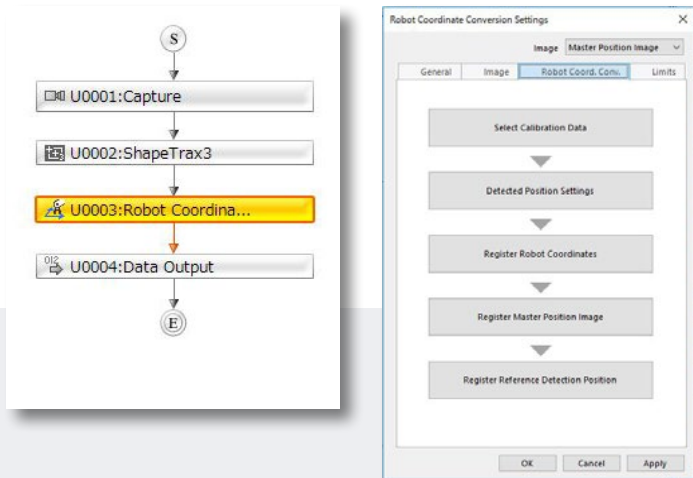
S

U0001:Capture

U0002:ShapeTrax3

U0003:Robot Coordina...

U0004:Data Output

E

Robot Coordinate Conversion Settings ×

Image Master Position Image

General Image Robot Coord. Conv. Limits

Select Calibration Data

Detected Position Settings

Register Robot Coordinates

Register Master Position Image

Register Reference Detection Position

OK Cancel Apply